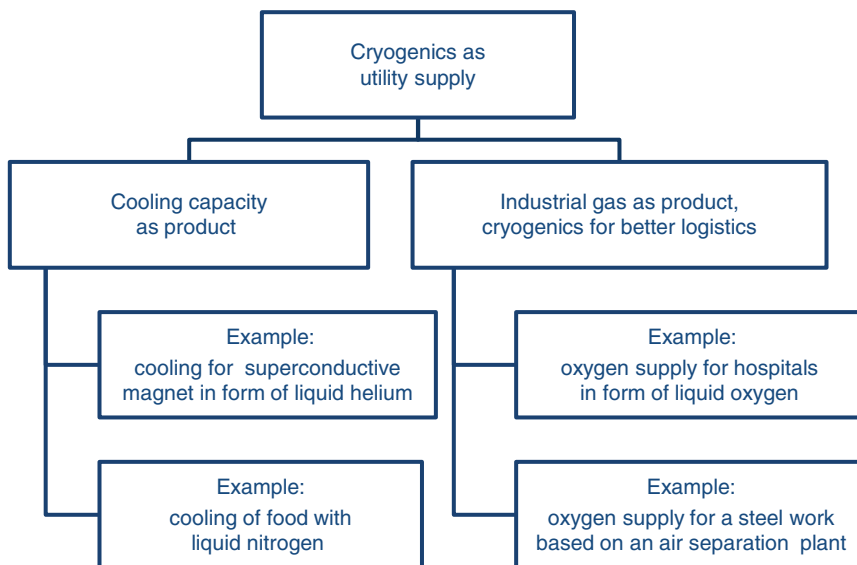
Cryogenics as utility supply

Cooling capacity as product

Industrial gas as product, cryogenics for better logistics

Example:
cooling for superconductive magnet in form of liquid helium

Example:
cooling of food with liquid nitrogen

Example:
oxygen supply for hospitals in form of liquid oxygen

Example:
oxygen supply for a steel work based on an air separation plant